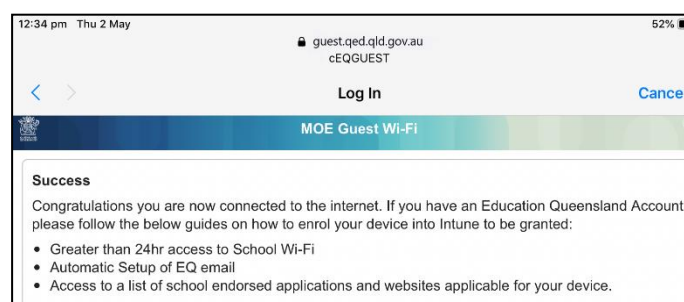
12:34 pm Thu 2 May

52%

guest.qed.qld.gov.au
cEQGUEST

Log In

Cance

MOE Guest Wi-Fi

Success

Congratulations you are now connected to the internet. If you have an Education Queensland Account please follow the below guides on how to enrol your device into Intune to be granted:

• Greater than 24hr access to School Wi-Fi
• Automatic Setup of EQ email
• Access to a list of school endorsed applications and websites applicable for your device.